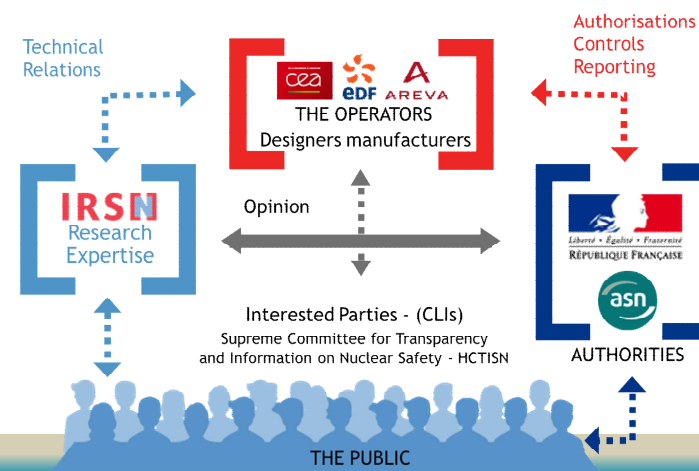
Technical Relations

Authorisations
Controls
Reporting

cea
eDF
AREVA
THE OPERATORS
Designers manufacturers

IRSN
Research
Expertise

Opinion

Liberté • Égalité • Fraternité
RÉPUBLIQUE FRANÇAISE

asn

AUTHORITIES

Interested Parties - (CLIs)
Supreme Committee for Transparency and Information on Nuclear Safety - HCTISN

THE PUBLIC